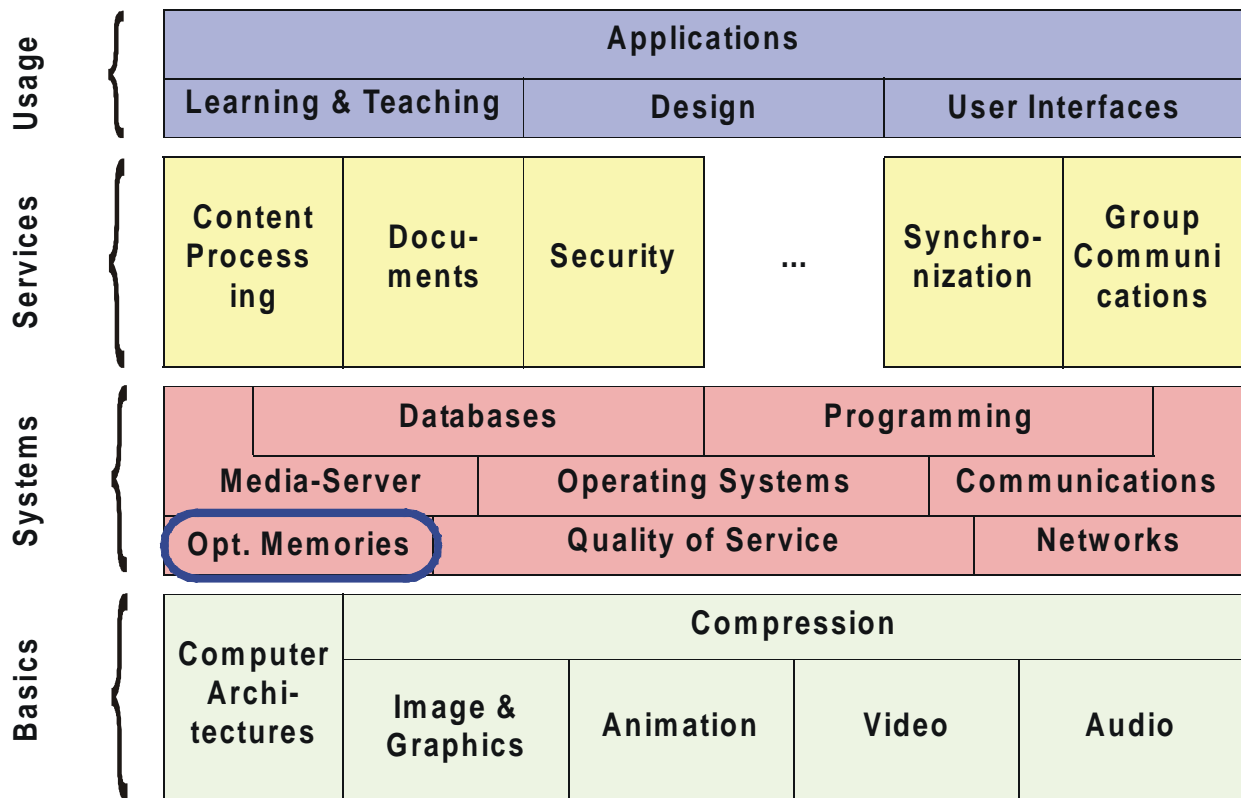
Usage

Applications

Learning & Teaching

Design

User Interfaces

Services

Content Processing ing

Documents

Security

...

Synchronization

Group Communi cations

Systems

Databases

Programming

Media-Server

Operating Systems

Communications

Opt. Memories

Quality of Service

Networks

Basics

Computer Architectures

Compression

Image & Graphics

Animation

Video

Audio